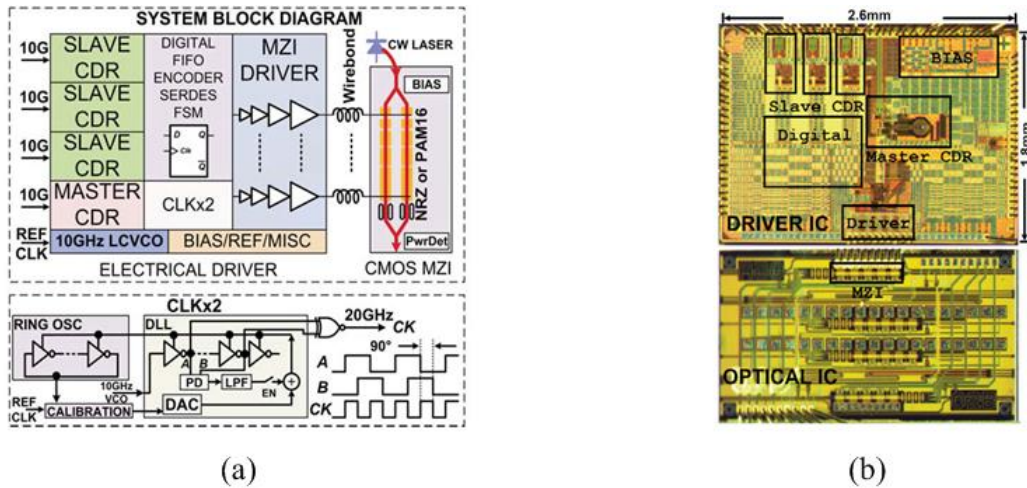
SYSTEM BLOCK DIAGRAM

10G SLAVE CDR
10G SLAVE CDR
10G SLAVE CDR
10G MASTER CDR
REF CLK

DIGITAL FIFO ENCODER SERDES FSM

D Q
Clk
$\overline{Q}$

CLKx2

MZI DRIVER

Wirebond

CW LASER

BIAS

NRZ or PAM16

PwrDet

10GHz LCVCO

BIAS/REF/MISC

ELECTRICAL DRIVER

CMOS MZI

CLKx2

RING OSC

DLL

A B

PD LPF

EN

+

20GHz CK

90°

A
B
CK

10GHz VCO

REF CLK

CALIBRATION

DAC

2.6mm

1.8mm

BIAS

Slave CDR

Digital

Master CDR

DRIVER IC

Driver

MZI

OPTICAL IC

(a)

(b)